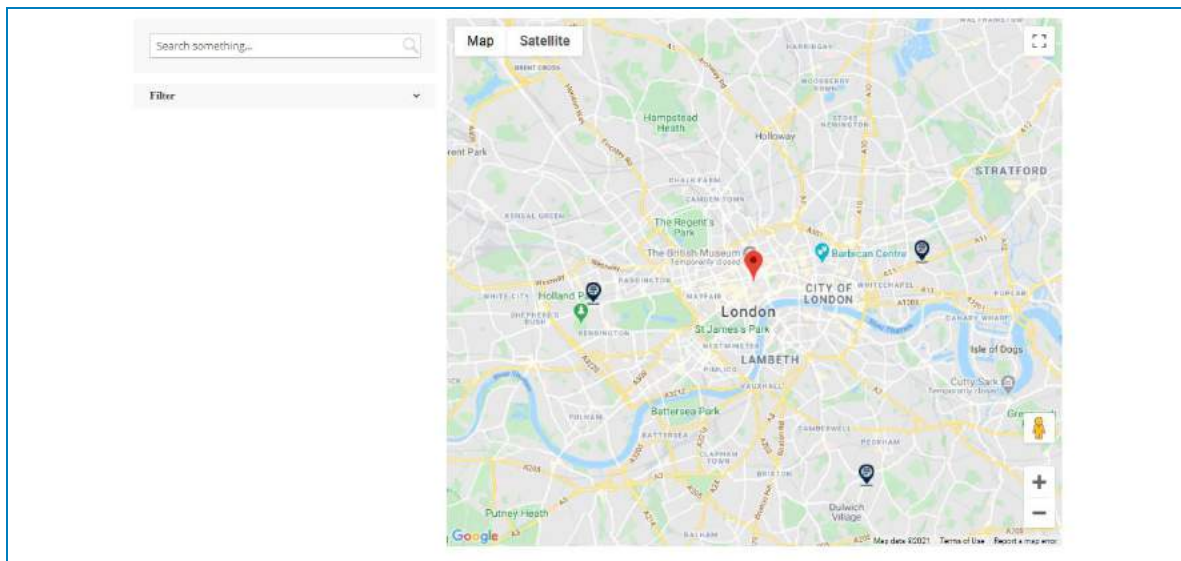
Search something...

Filter

Map Satellite

WALTHAMSTOW
BRENT CROSS
HARRINGAY
WOODBERRY DOWN
STOKE NEWINGTON
Hampstead Heath
Holloway
rent Park
CHALK FARM
CAMDEN TOWN
STRATFORD
KENSAL GREEN
The Regent's Park
The British Museum
Temporarily closed
Barbican Centre
PADDINGTON
WHITE CITY
Holland Park
CITY OF LONDON
WHITECHAPEL
POPLAR
SHEPHERD'S BUSH
MAYFAIR
KENSINGTON
London
St James's Park
CANARY WHARF
WESTMINSTER
Isle of Dogs
LAMBETH
PIMLICO
VAUXHALL
Cutty Sark
Temporarily closed
FULHAM
Battersea Park
Gree
BATTERSEA
CAMBERWELL
PECKHAM
CLAPHAM TOWN
BRIXTON
Dulwich Village
Putney Heath
BALHAM
Google
Map data ©2021
Terms of Use
Report a map error